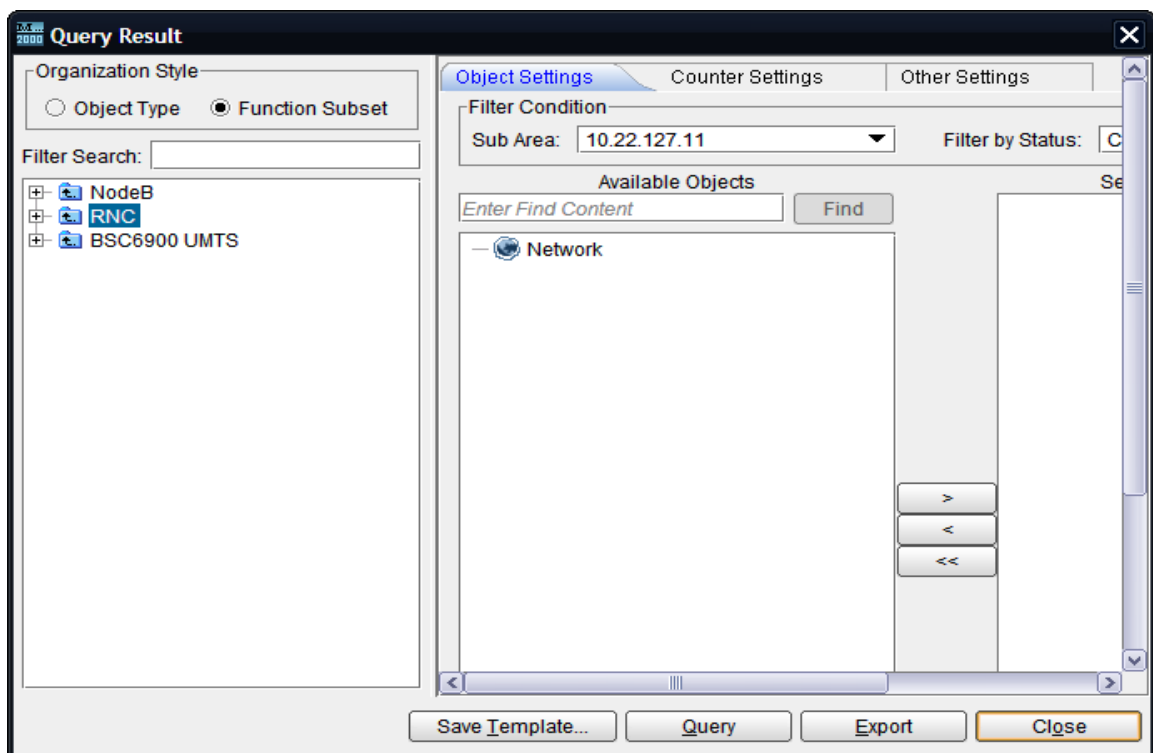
Query Result

Organization Style
Object Type
Function Subset
Filter Search:
NodeB
RNC
BSC6900 UMTS

Object Settings
Counter Settings
Other Settings
Filter Condition
Sub Area: 10.22.127.11
Filter by Status: C
Available Objects
Se
Enter Find Content
Find
Network
>
<
<<

Save Template...
Query
Export
Close